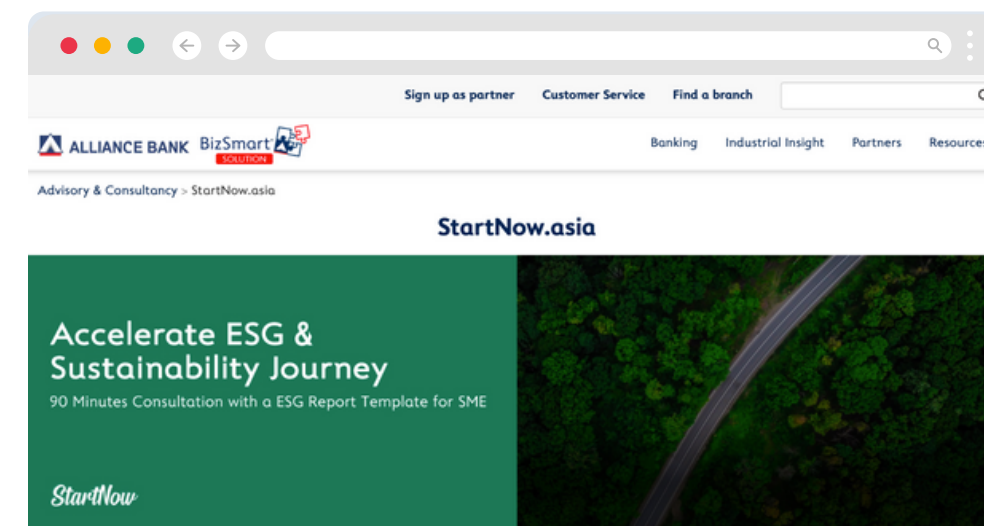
Sign up as partner Customer Service Find a branch

ALLIANCE BANK BizSmart SOLUTION

Banking Industrial Insight Partners Resource

Advisory & Consultancy > StartNow.asia

StartNow.asia

Accelerate ESG & Sustainability Journey

90 Minutes Consultation with a ESG Report Template for SME

StartNow